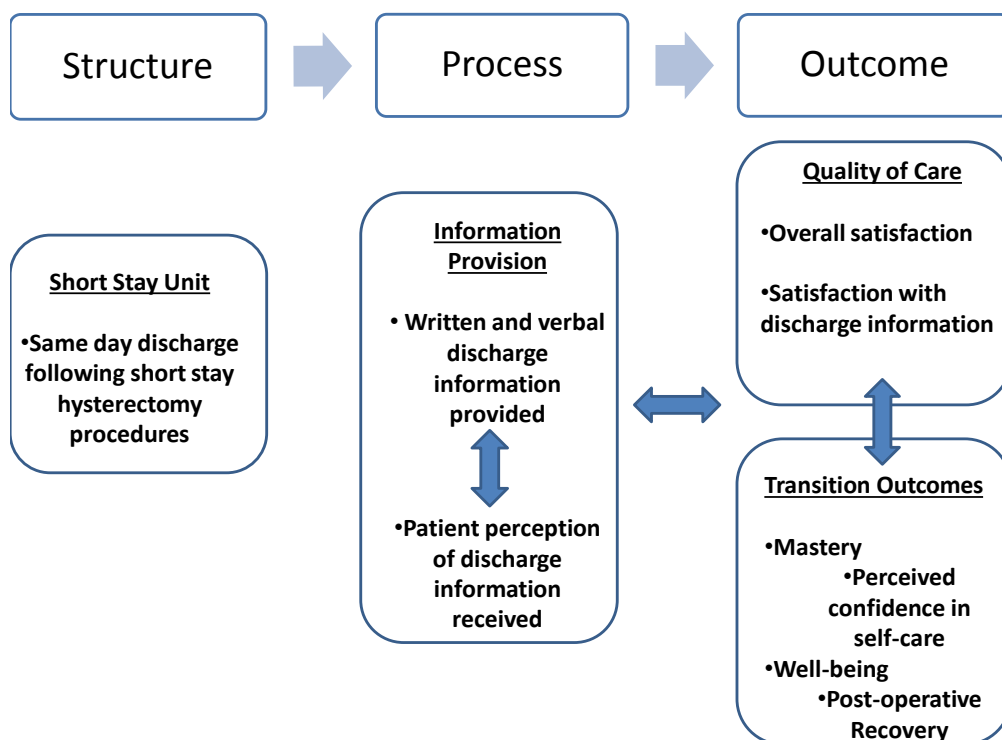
Structure

Process

Outcome

Short Stay Unit

•Same day discharge following short stay hysterectomy procedures

Information Provision

• Written and verbal discharge information provided

•Patient perception of discharge information received

Quality of Care

•Overall satisfaction

•Satisfaction with discharge information

Transition Outcomes

•Mastery

•Perceived confidence in self-care

•Well-being

•Post-operative Recovery